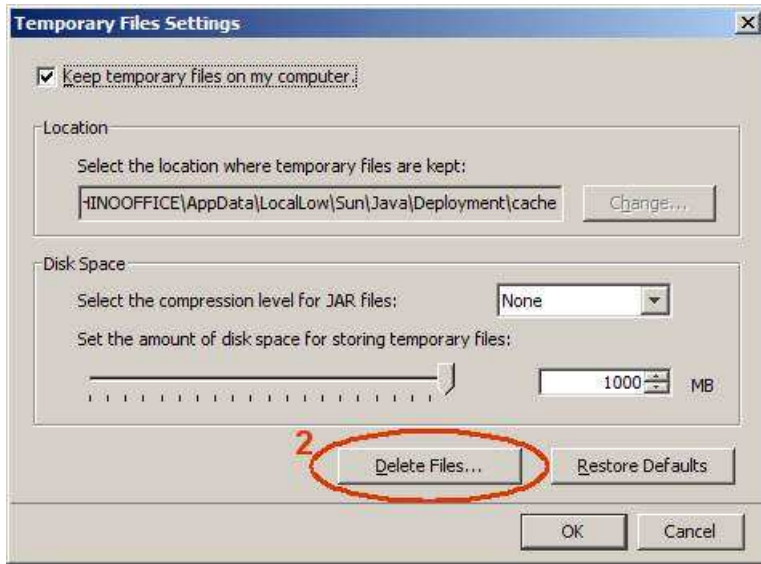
Temporary Files Settings

Keep temporary files on my computer.

Location

Select the location where temporary files are kept:

-INOOFFICE\AppData\LocalLow\Sun\Java\Deployment\cache

Change...

Disk Space

Select the compression level for JAR files:

None

Set the amount of disk space for storing temporary files:

1000

MB

2

Delete Files...

Restore Defaults

OK

Cancel